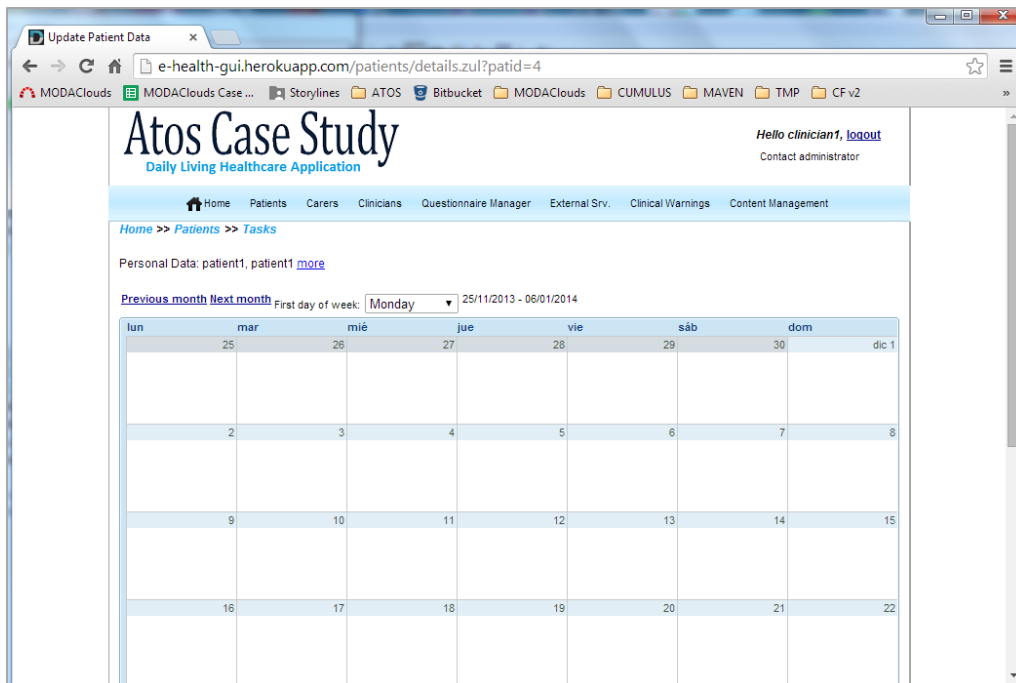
Update Patient Data ×

e-health-gui.herokuapp.com/patients/details.zul?patid=4

MODAClouds MODAClouds Case ... Storylines ATOS Bitbucket MODAClouds CUMULUS MAVEN TMP CF v2 »

Atos Case Study
Daily Living Healthcare Application

Hello clinician1, logout
Contact administrator

Home Patients Carers Clinicians Questionnaire Manager External Srv. Clinical Warnings Content Management

Home >> Patients >> Tasks

Personal Data: patient1, patient1 more

Previous month Next month First day of week: Monday 25/11/2013 - 06/01/2014

| lun | mar | mié | jue | vie | sáb | dom |
|---|---|---|---|---|---|---|
| 25 | 26 | 27 | 28 | 29 | 30 | dic 1 |
| 2 | 3 | 4 | 5 | 6 | 7 | 8 |
| 9 | 10 | 11 | 12 | 13 | 14 | 15 |
| 16 | 17 | 18 | 19 | 20 | 21 | 22 |